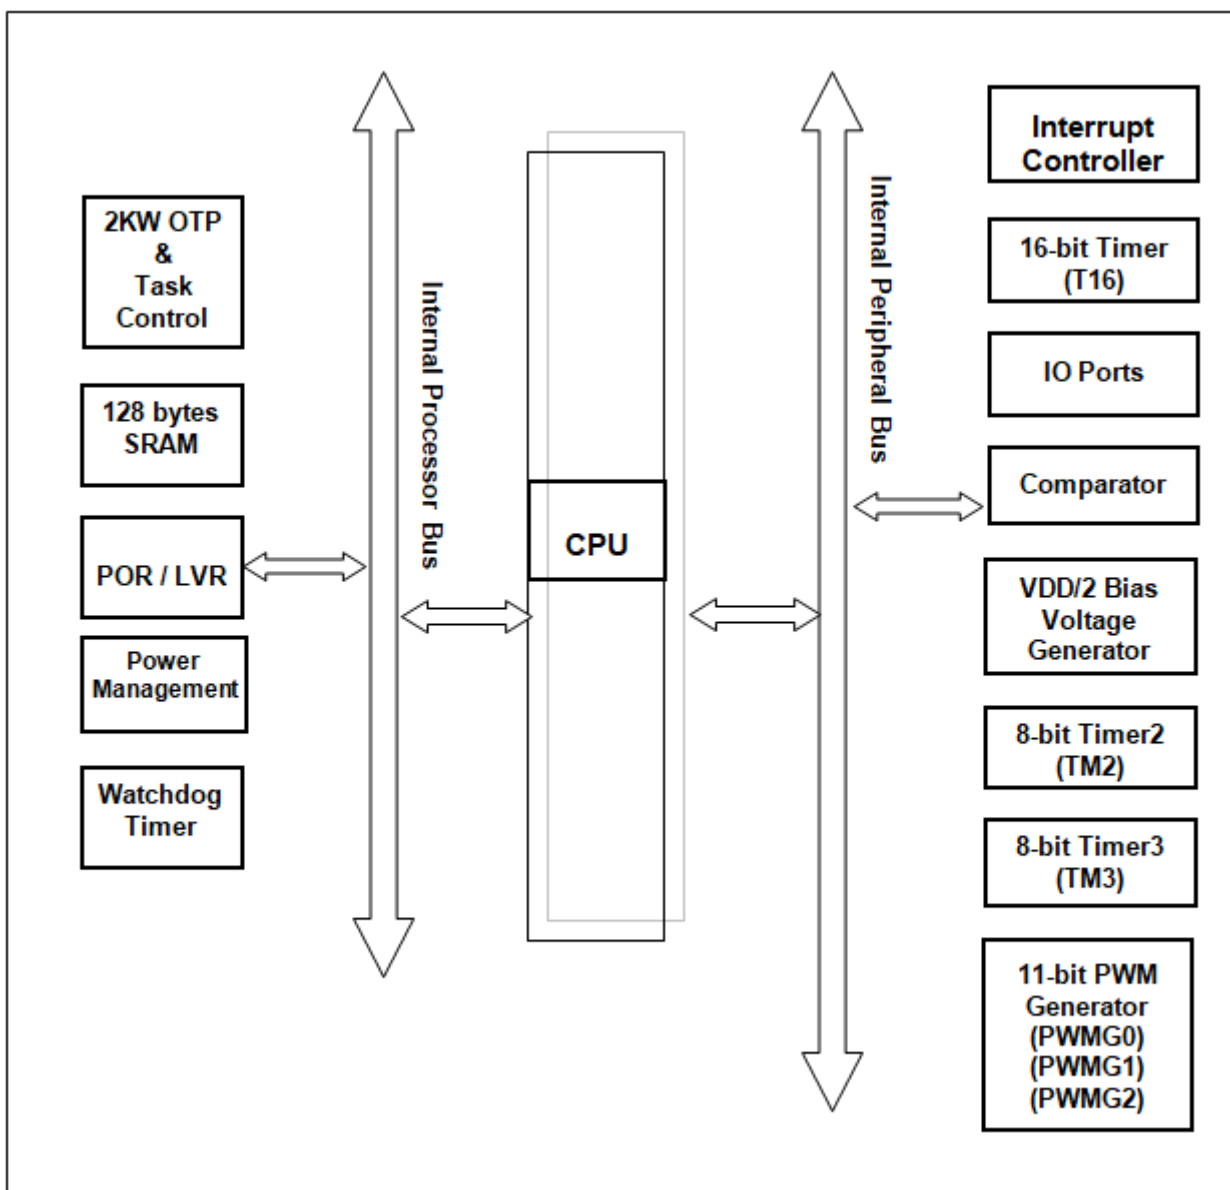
2KW OTP
&
Task
Control

128 bytes
SRAM

POR / LVR

Power
Management

Watchdog
Timer

Internal Processor Bus

CPU

Internal Peripheral Bus

Interrupt
Controller

16-bit Timer
(T16)

IO Ports

Comparator

VDD/2 Bias
Voltage
Generator

8-bit Timer2
(TM2)

8-bit Timer3
(TM3)

11-bit PWM
Generator
(PWMG0)
(PWMG1)
(PWMG2)